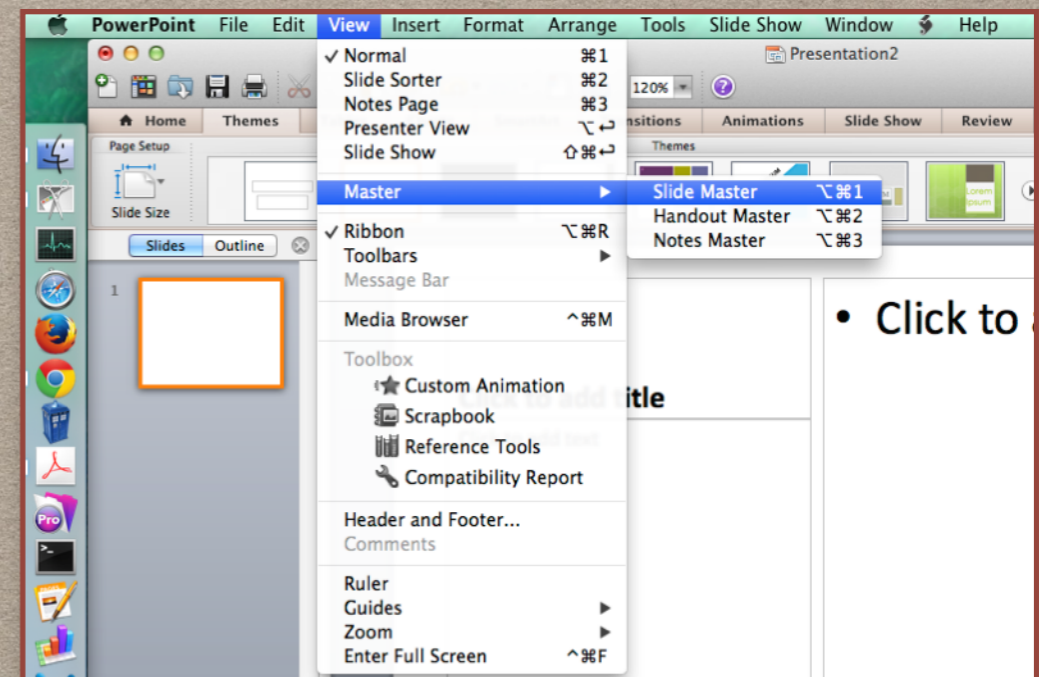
PowerPoint File Edit View Insert Format Arrange Tools Slide Show Window Help

Presentation2

120%

Home Themes nsitions Animations Slide Show Review

Page Setup

Slide Size

Themes

Lorem ipsum

Slides Outline

1

✓ Normal ⌘1
Slide Sorter ⌘2
Notes Page ⌘3
Presenter View ⌥↩
Slide Show ⇧⌘↩

Master ▶

✓ Ribbon ⌥⌘R
Toolbars ▶
Message Bar

Media Browser ^⌘M

Toolbox
Custom Animation
Scrapbook
Reference Tools
Compatibility Report

Header and Footer...
Comments

Ruler
Guides ▶
Zoom ▶
Enter Full Screen ^⌘F

Slide Master ⌥⌘1
Handout Master ⌥⌘2
Notes Master ⌥⌘3

Click to add title

• Click to